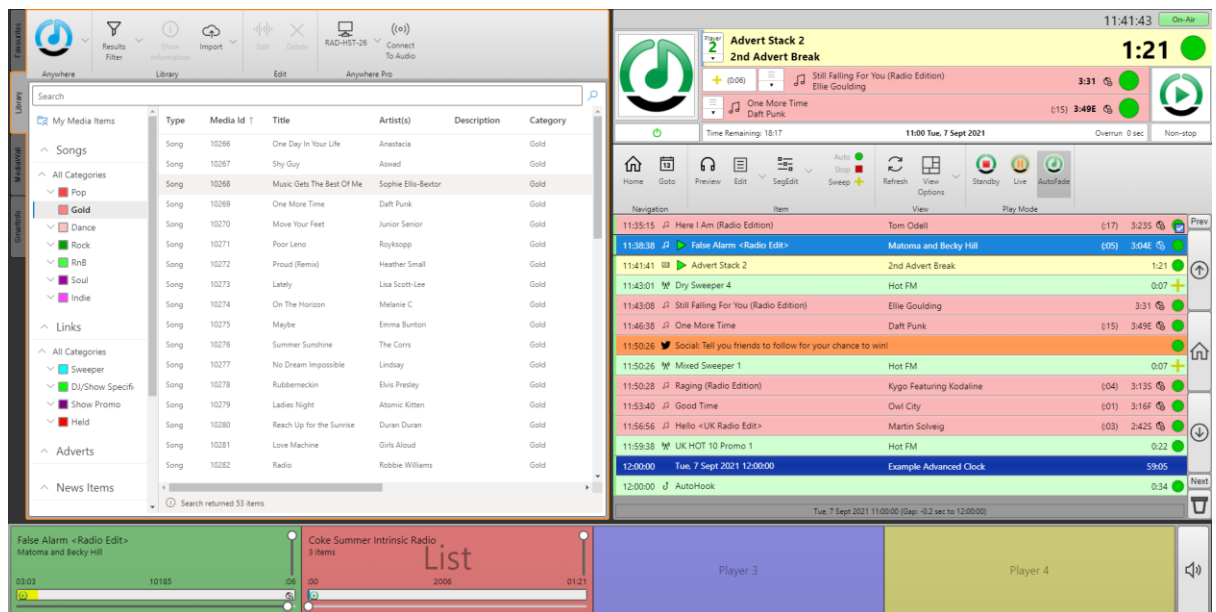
Favourites
Library
MediaWall
SmartInfo

Results Filter
Show Information
Import
Edit
Delete
RAD-HST-28
Connect To Audio
Anywhere
Library
Edit
Anywhere Pro

Search

My Media Items
Songs
All Categories
Pop
Gold
Dance
Rock
RnB
Soul
Indie
Links
All Categories
Sweeper
DJ/Show Specifi
Show Promo
Held
Adverts
News Items

| Type | Media Id ↑ | Title | Artist(s) | Description | Category |
|---|---|---|---|---|---|
| Song | 10266 | One Day In Your Life | Anastacia | | Gold |
| Song | 10267 | Shy Guy | Aswad | | Gold |
| Song | 10268 | Music Gets The Best Of Me | Sophie Ellis-Bextor | | Gold |
| Song | 10269 | One More Time | Daft Punk | | Gold |
| Song | 10270 | Move Your Feet | Junior Senior | | Gold |
| Song | 10271 | Poor Leno | Royksopp | | Gold |
| Song | 10272 | Proud (Remix) | Heather Small | | Gold |
| Song | 10273 | Lately | Lisa Scott-Lee | | Gold |
| Song | 10274 | On The Horizon | Melanie C | | Gold |
| Song | 10275 | Maybe | Emma Bunton | | Gold |
| Song | 10276 | Summer Sunshine | The Corrs | | Gold |
| Song | 10277 | No Dream Impossible | Lindsay | | Gold |
| Song | 10278 | Rubberneckin | Elvis Presley | | Gold |
| Song | 10279 | Ladies Night | Atomic Kitten | | Gold |
| Song | 10280 | Reach Up for the Sunrise | Duran Duran | | Gold |
| Song | 10281 | Love Machine | Girls Aloud | | Gold |
| Song | 10282 | Radio | Robbie Williams | | Gold |

Search returned 53 items

11:41:43 On-Air
Player 2
Advert Stack 2
2nd Advert Break
1:21
(0:06) Still Falling For You (Radio Edition) Ellie Goulding 3:31
One More Time Daft Punk (:15) 3:49E
Time Remaining: 18:17
11:00 Tue, 7 Sept 2021
Overrun 0 sec
Non-stop
Home Goto Preview Edit SegEdit Auto Stop Sweep Refresh View Options Standby Live AutoFade
Navigation Item View Play Mode

| | | | |
|---|---|---|---|
| 11:35:15 | Here I Am (Radio Edition) | Tom Odell | (:17) 3:23S |
| 11:38:38 | False Alarm <Radio Edit> | Matoma and Becky Hill | (:05) 3:04E |
| 11:41:41 | Advert Stack 2 | 2nd Advert Break | 1:21 |
| 11:43:01 | Dry Sweeper 4 | Hot FM | 0:07 |
| 11:43:08 | Still Falling For You (Radio Edition) | Ellie Goulding | 3:31 |
| 11:46:38 | One More Time | Daft Punk | (:15) 3:49E |
| 11:50:26 | Social: Tell you friends to follow for your chance to win! | | |
| 11:50:26 | Mixed Sweeper 1 | Hot FM | 0:07 |
| 11:50:28 | Raging (Radio Edition) | Kygo Featuring Kodaline | (:04) 3:13S |
| 11:53:40 | Good Time | Owl City | (:01) 3:16F |
| 11:56:56 | Hello <UK Radio Edit> | Martin Solveig | (:03) 2:42S |
| 11:59:38 | UK HOT 10 Promo 1 | Hot FM | 0:22 |
| 12:00:00 | Tue, 7 Sept 2021 12:00:00 | Example Advanced Clock | 59:05 |
| 12:00:00 | AutoHook | | 0:34 |

Prev
Next
Tue, 7 Sept 2021 11:00:00 (Gap: -0.2 sec to 12:00:00)

False Alarm <Radio Edit>
Matoma and Becky Hill
03:03 10185 :06
Coke Summer Intrinsic Radio
3 items
List
:00 2006 01:21
Player 3
Player 4